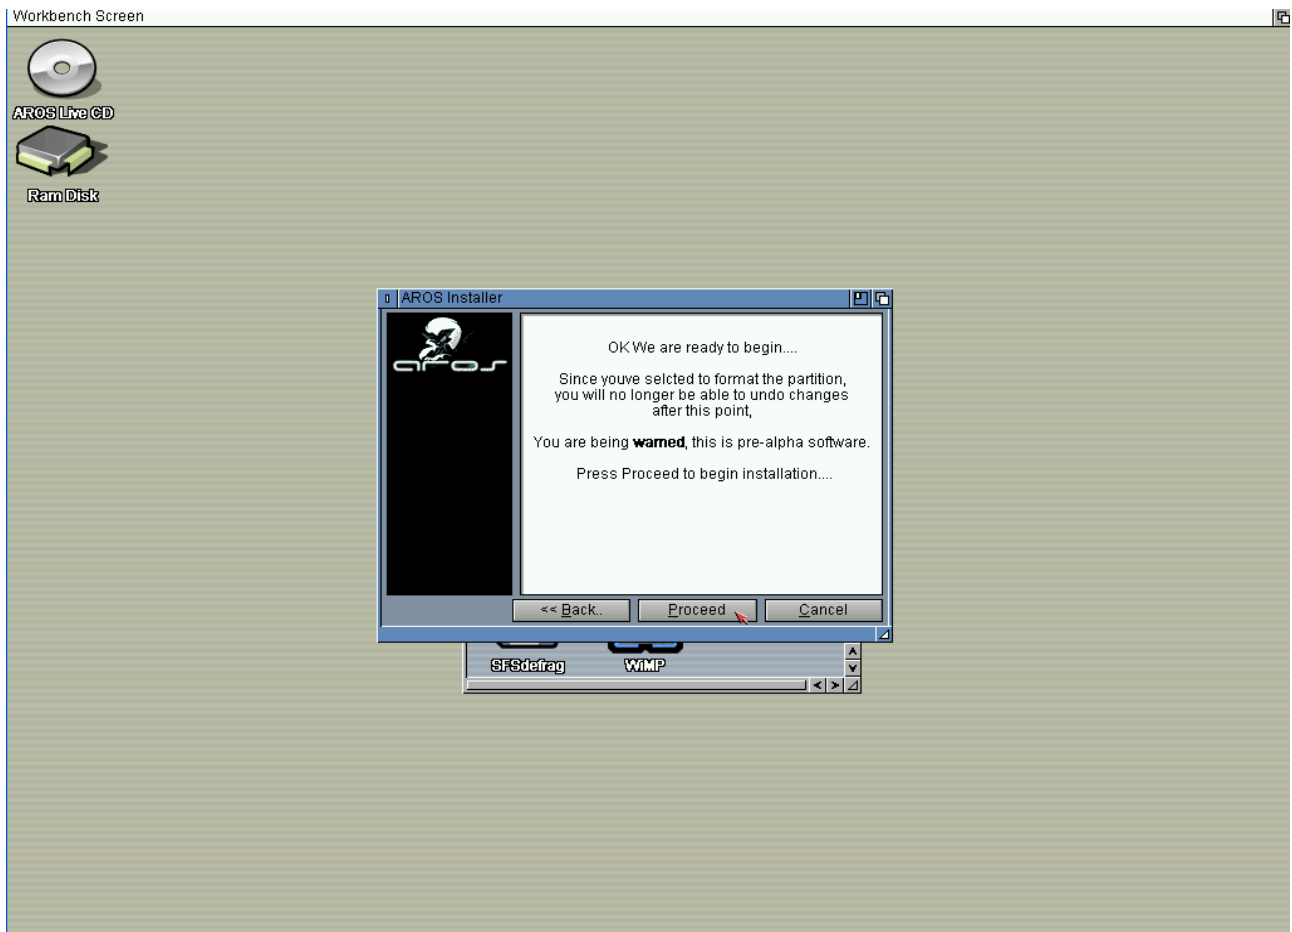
Workbench Screen

AROS Live CD

Ram Disk

AROS Installer

aros

OK We are ready to begin....

Since youve selcted to format the partition, you will no longer be able to undo changes after this point,

You are being **warned**, this is pre-alpha software.

Press Proceed to begin installation....

<< Back..

Proceed

Cancel

SFSdefrag

WiMP